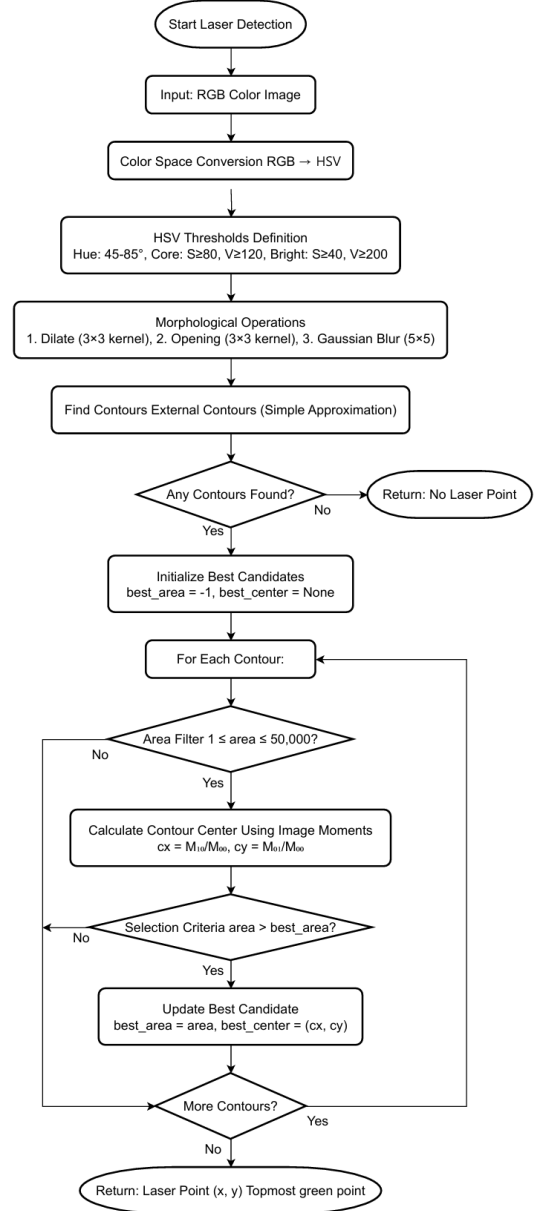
Start Laser Detection

Input: RGB Color Image

Color Space Conversion RGB → HSV

HSV Thresholds Definition
Hue: 45-85°, Core: S≥80, V≥120, Bright: S≥40, V≥200

Morphological Operations
1. Dilate (3×3 kernel), 2. Opening (3×3 kernel), 3. Gaussian Blur (5×5)

Find Contours External Contours (Simple Approximation)

Any Contours Found?

No

Return: No Laser Point

Yes

Initialize Best Candidates
best_area = -1, best_center = None

For Each Contour:

Area Filter 1 ≤ area ≤ 50,000?

No

Yes

Calculate Contour Center Using Image Moments
cx = $M_{10}/M_{00}$, cy = $M_{01}/M_{00}$

Selection Criteria area > best_area?

No

Yes

Update Best Candidate
best_area = area, best_center = (cx, cy)

More Contours?

Yes

No

Return: Laser Point (x, y) Topmost green point